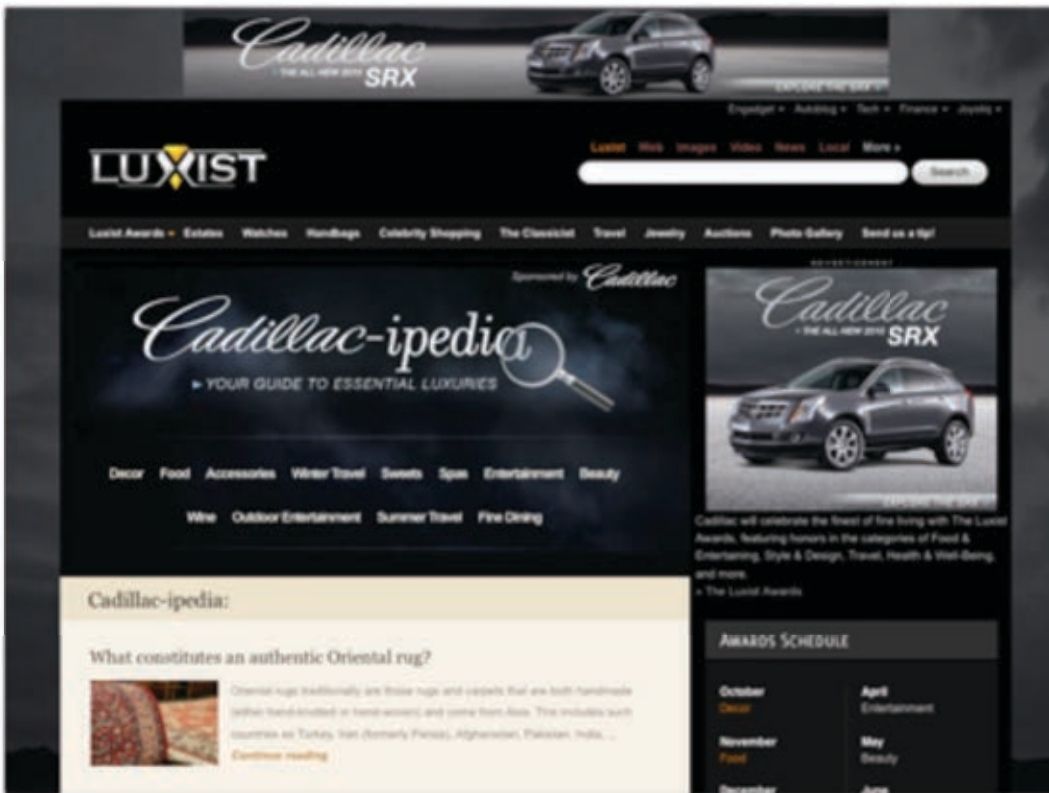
Cadillac
THE ALL NEW 2010 SRX
EXPLORE THE SRX

Engadget • Autoblog • Tech • Finance • Joystiq •

LUXIST

Luxist Web Images Video News Local More »

Search

Luxist Awards • Estates Watches Handbags Celebrity Shopping The Classicist Travel Jewelry Auctions Photo Gallery Send us a tip!

Sponsored by Cadillac

Cadillac-ipedia
► YOUR GUIDE TO ESSENTIAL LUXURIES

Decor Food Accessories Winter Travel Sweets Spas Entertainment Beauty
Wine Outdoor Entertainment Summer Travel Fine Dining

ADVERTISEMENT

Cadillac
THE ALL NEW 2010 SRX
EXPLORE THE SRX

Cadillac will celebrate the finest of fine living with The Luxist Awards, featuring honors in the categories of Food & Entertaining, Style & Design, Travel, Health & Well-Being, and more.
» The Luxist Awards

Cadillac-ipedia:

What constitutes an authentic Oriental rug?

Oriental rugs traditionally are those rugs and carpets that are both handmade (either hand-knotted or hand-woven) and come from Asia. This includes such countries as Turkey, Iran (formerly Persia), Afghanistan, Pakistan, India, ...
Continue reading

AWARDS SCHEDULE

October
Decor

April
Entertainment

November
Food

May
Beauty

December

June